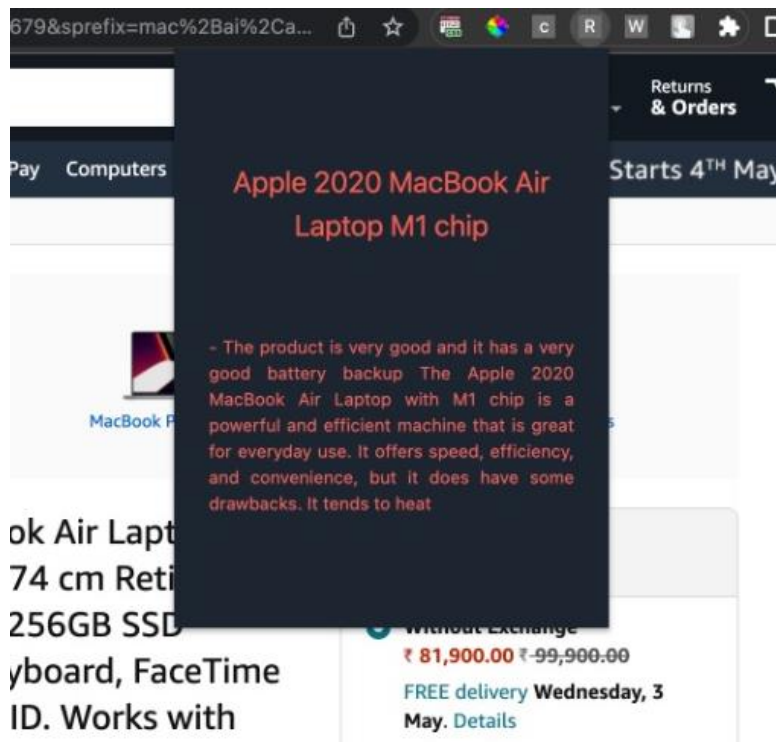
679&sprefix=mac%2Bai%2Ca...

Returns
& Orders

Pay Computers

Starts 4TH May

Apple 2020 MacBook Air Laptop M1 chip

- The product is very good and it has a very good battery backup The Apple 2020 MacBook Air Laptop with M1 chip is a powerful and efficient machine that is great for everyday use. It offers speed, efficiency, and convenience, but it does have some drawbacks. It tends to heat

MacBook P

s

ok Air Lapt
74 cm Reti
256GB SSD
yboard, FaceTime
ID. Works with

Without Exchange
₹ 81,900.00 ₹-99,900.00
FREE delivery Wednesday, 3 May. Details